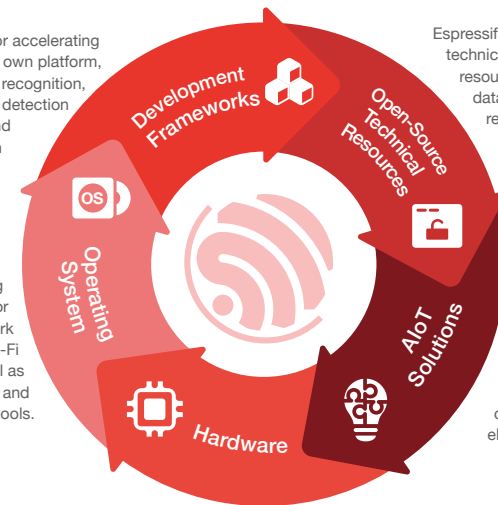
or accelerating own platform, recognition, detection d n

g or rk -Fi l as and ools.

Espressif technic resou data re

Development Frameworks

Open-Source Technical Resources

OS

Operating System

AIoT Solutions

Hardware

c el